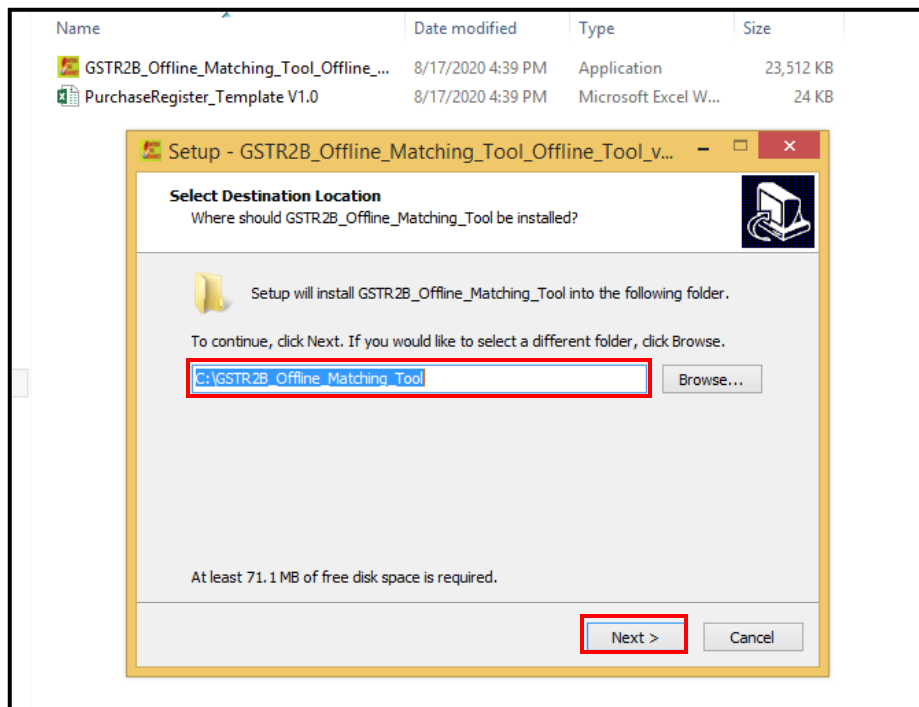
| Name | Date modified | Type | Size |
|---|---|---|---|
| GSTR2B_Offline_Matching_Tool_Offline_... | 8/17/2020 4:39 PM | Application | 23,512 KB |
| PurchaseRegister_Template V1.0 | 8/17/2020 4:39 PM | Microsoft Excel W... | 24 KB |

Setup - GSTR2B_Offline_Matching_Tool_Offline_Tool_v...

Select Destination Location
Where should GSTR2B_Offline_Matching_Tool be installed?

Setup will install GSTR2B_Offline_Matching_Tool into the following folder.

To continue, click Next. If you would like to select a different folder, click Browse.

C:\GSTR2B_Offline_Matching_Tool

Browse...

At least 71.1 MB of free disk space is required.

Next >

Cancel